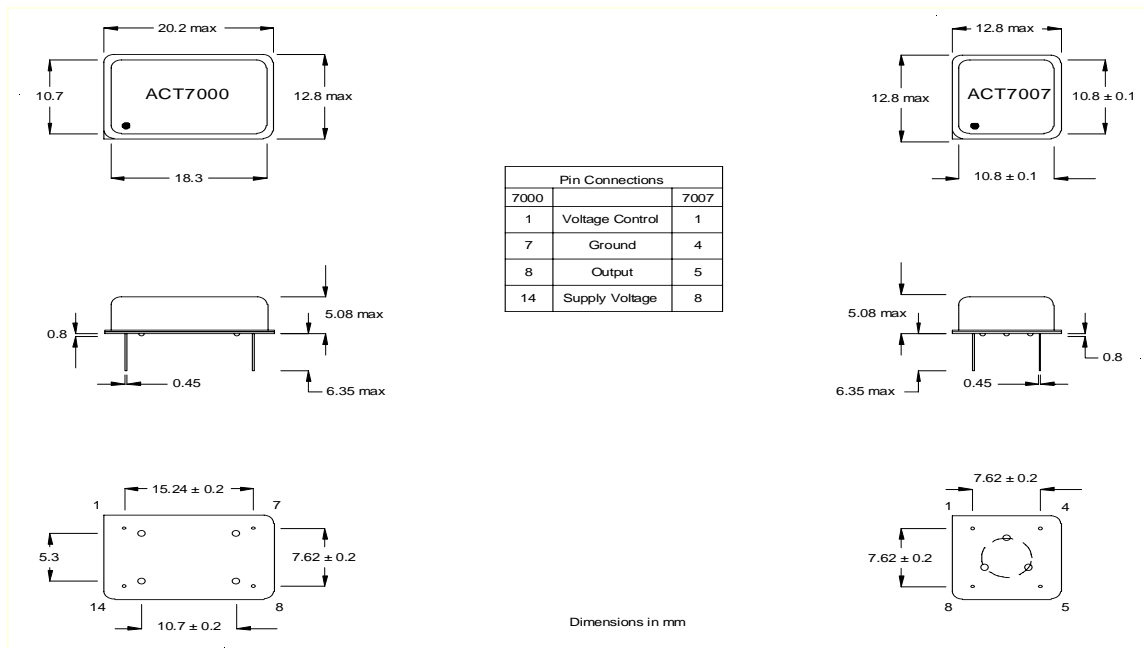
20.2 max

10.7

ACT7000

12.8 max

18.3

12.8 max

12.8 max

ACT7007

10.8 ± 0.1

10.8 ± 0.1

| Pin Connections | | |
|---|---|---|
| 7000 | | 7007 |
| 1 | Voltage Control | 1 |
| 7 | Ground | 4 |
| 8 | Output | 5 |
| 14 | Supply Voltage | 8 |

0.8

5.08 max

0.45

6.35 max

5.08 max

0.8

6.35 max

0.45

1

15.24 ± 0.2

7

5.3

7.62 ± 0.2

14

8

10.7 ± 0.2

7.62 ± 0.2

1

4

7.62 ± 0.2

8

5

Dimensions in mm